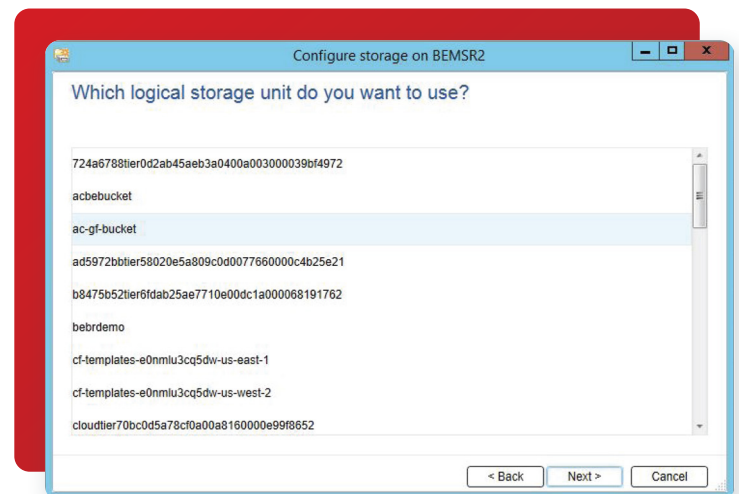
Configure storage on BEMSR2

Which logical storage unit do you want to use?

724a6788tier0d2ab45aeb3a0400a003000039bf4972

acbebucket

ac-gf-bucket

ad5972bbtier58020e5a809c0d0077660000c4b25e21

b8475b52tier6fdab25ae7710e00dc1a000068191762

bebrdemo

cf-templates-e0nmlu3cq5dw-us-east-1

cf-templates-e0nmlu3cq5dw-us-west-2

cloudtier70bc0d5a78cf0a00a8160000e99f8652

< Back
Next >
Cancel